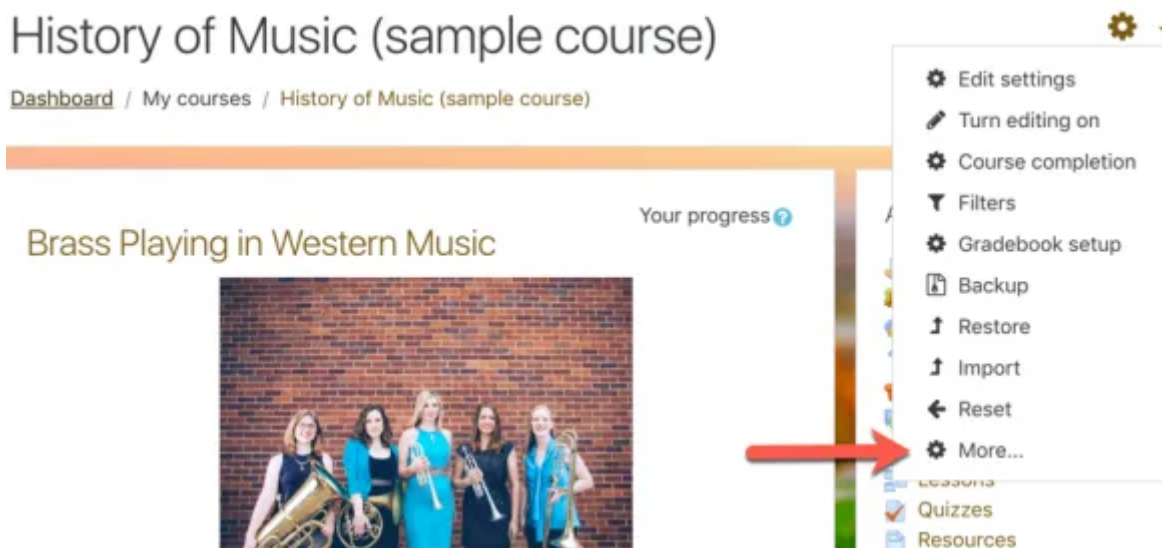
History of Music (sample course)

Dashboard / My courses / History of Music (sample course)

Your progress

Brass Playing in Western Music

Edit settings
Turn editing on
Course completion
Filters
Gradebook setup
Backup
Restore
Import
Reset
More...

Lessons
Quizzes
Resources